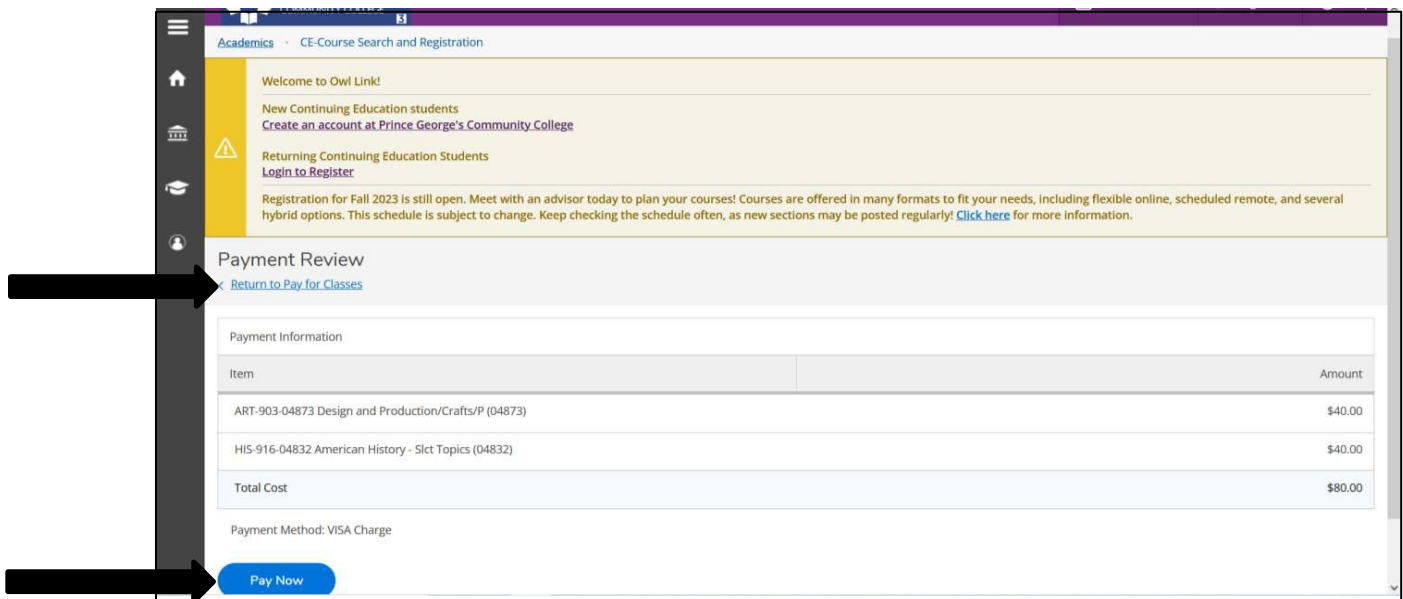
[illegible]

Academics · CE-Course Search and Registration

Welcome to Owl Link!

New Continuing Education students
Create an account at Prince George's Community College

Returning Continuing Education Students
Login to Register

Registration for Fall 2023 is still open. Meet with an advisor today to plan your courses! Courses are offered in many formats to fit your needs, including flexible online, scheduled remote, and several hybrid options. This schedule is subject to change. Keep checking the schedule often, as new sections may be posted regularly! Click here for more information.

Payment Review
‹ Return to Pay for Classes

Payment Information

| Item | Amount |
|---|---|
| ART-903-04873 Design and Production/Crafts/P (04873) | $40.00 |
| HIS-916-04832 American History - Slct Topics (04832) | $40.00 |
| Total Cost | $80.00 |

Payment Method: VISA Charge

Pay Now